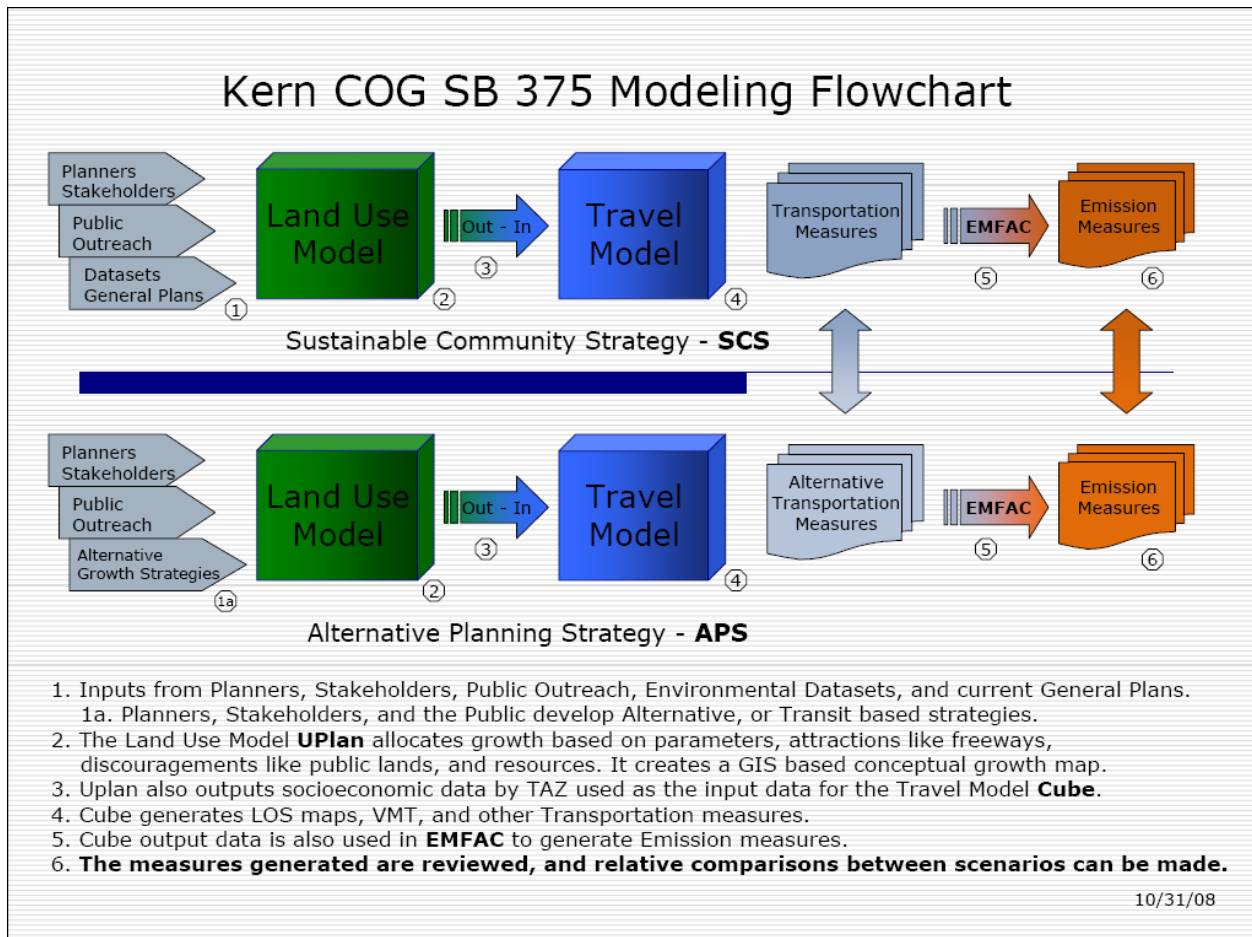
Kern COG SB 375 Modeling Flowchart

Planners Stakeholders

Public Outreach

Datasets General Plans

1

Land Use Model

2

Out - In

3

Travel Model

4

Transportation Measures

EMFAC

5

Emission Measures

6

Sustainable Community Strategy - **SCS**

Planners Stakeholders

Public Outreach

Alternative Growth Strategies

1a

Land Use Model

2

Out - In

3

Travel Model

4

Alternative Transportation Measures

EMFAC

5

Emission Measures

6

Alternative Planning Strategy - **APS**

1. Inputs from Planners, Stakeholders, Public Outreach, Environmental Datasets, and current General Plans.
1a. Planners, Stakeholders, and the Public develop Alternative, or Transit based strategies.
2. The Land Use Model **UPlan** allocates growth based on parameters, attractions like freeways, discouragements like public lands, and resources. It creates a GIS based conceptual growth map.
3. Uplan also outputs socioeconomic data by TAZ used as the input data for the Travel Model **Cube**.
4. Cube generates LOS maps, VMT, and other Transportation measures.
5. Cube output data is also used in **EMFAC** to generate Emission measures.
6. **The measures generated are reviewed, and relative comparisons between scenarios can be made.**

10/31/08